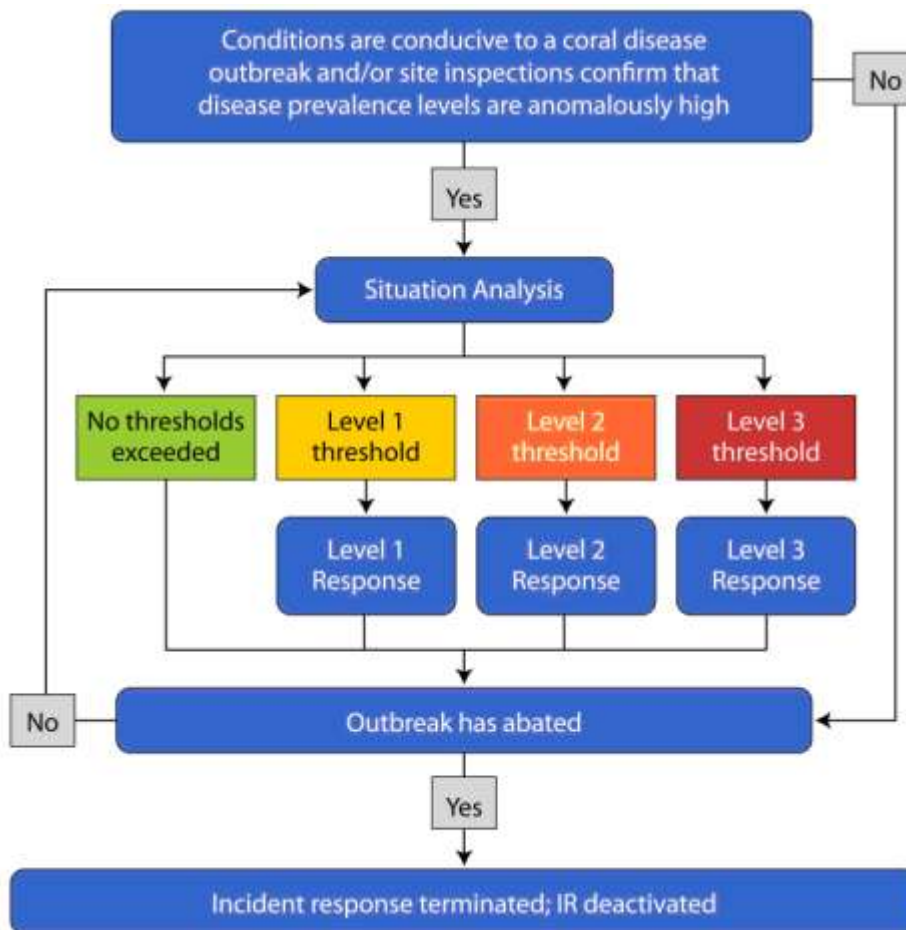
Conditions are conducive to a coral disease outbreak and/or site inspections confirm that disease prevalence levels are anomalously high

No

Yes

Situation Analysis

No thresholds exceeded

Level 1 threshold

Level 2 threshold

Level 3 threshold

Level 1 Response

Level 2 Response

Level 3 Response

No

Outbreak has abated

Yes

Incident response terminated; IR deactivated